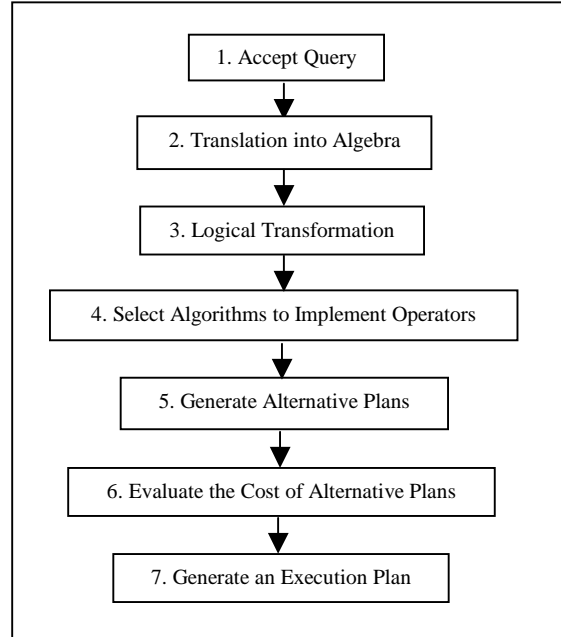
1. Accept Query

2. Translation into Algebra

3. Logical Transformation

4. Select Algorithms to Implement Operators

5. Generate Alternative Plans

6. Evaluate the Cost of Alternative Plans

7. Generate an Execution Plan